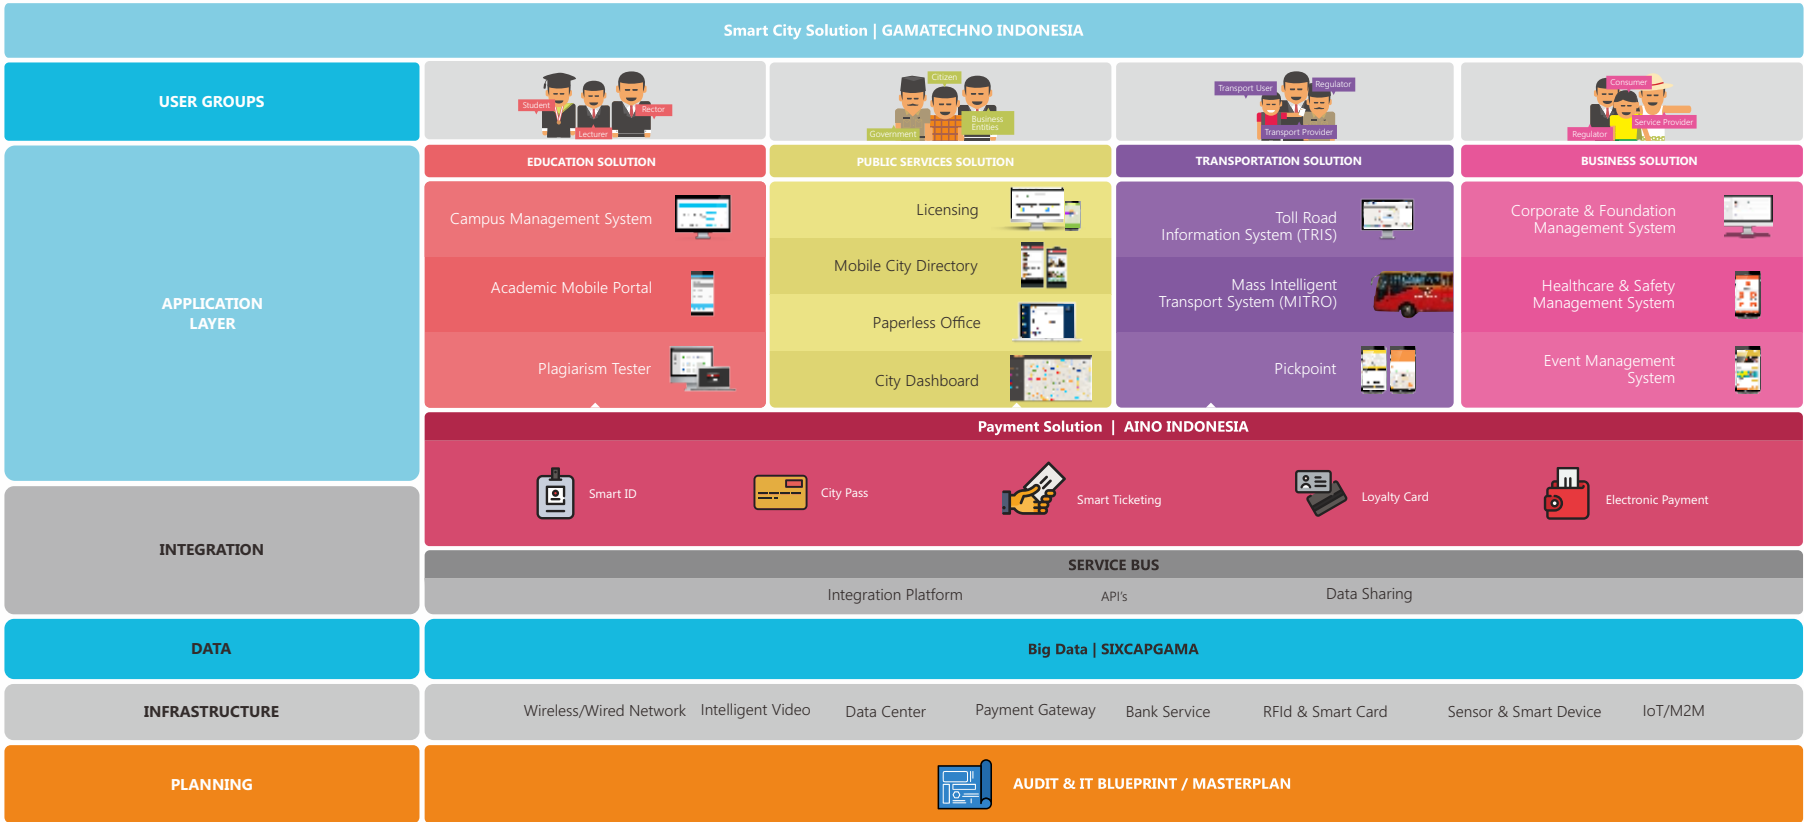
Smart City Solution | GAMATECHNO INDONESIA

USER GROUPS

Student Rector Lecturer

Citizen Government Business Entities

Transport User Regulator Transport Provider

Consumer Service Provider Regulator

EDUCATION SOLUTION

PUBLIC SERVICES SOLUTION

TRANSPORTATION SOLUTION

BUSINESS SOLUTION

APPLICATION LAYER

Campus Management System

Academic Mobile Portal

Plagiarism Tester

Licensing

Mobile City Directory

Paperless Office

City Dashboard

Toll Road Information System (TRIS)

Mass Intelligent Transport System (MITRO)

Pickpoint

Corporate & Foundation Management System

Healthcare & Safety Management System

Event Management System

Payment Solution | AINO INDONESIA

Smart ID

City Pass

Smart Ticketing

Loyalty Card

Electronic Payment

INTEGRATION

SERVICE BUS

Integration Platform

API's

Data Sharing

DATA

Big Data | SIXCAPGAMA

INFRASTRUCTURE

Wireless/Wired Network

Intelligent Video

Data Center

Payment Gateway

Bank Service

RFId & Smart Card

Sensor & Smart Device

IoT/M2M

PLANNING

AUDIT & IT BLUEPRINT / MASTERPLAN